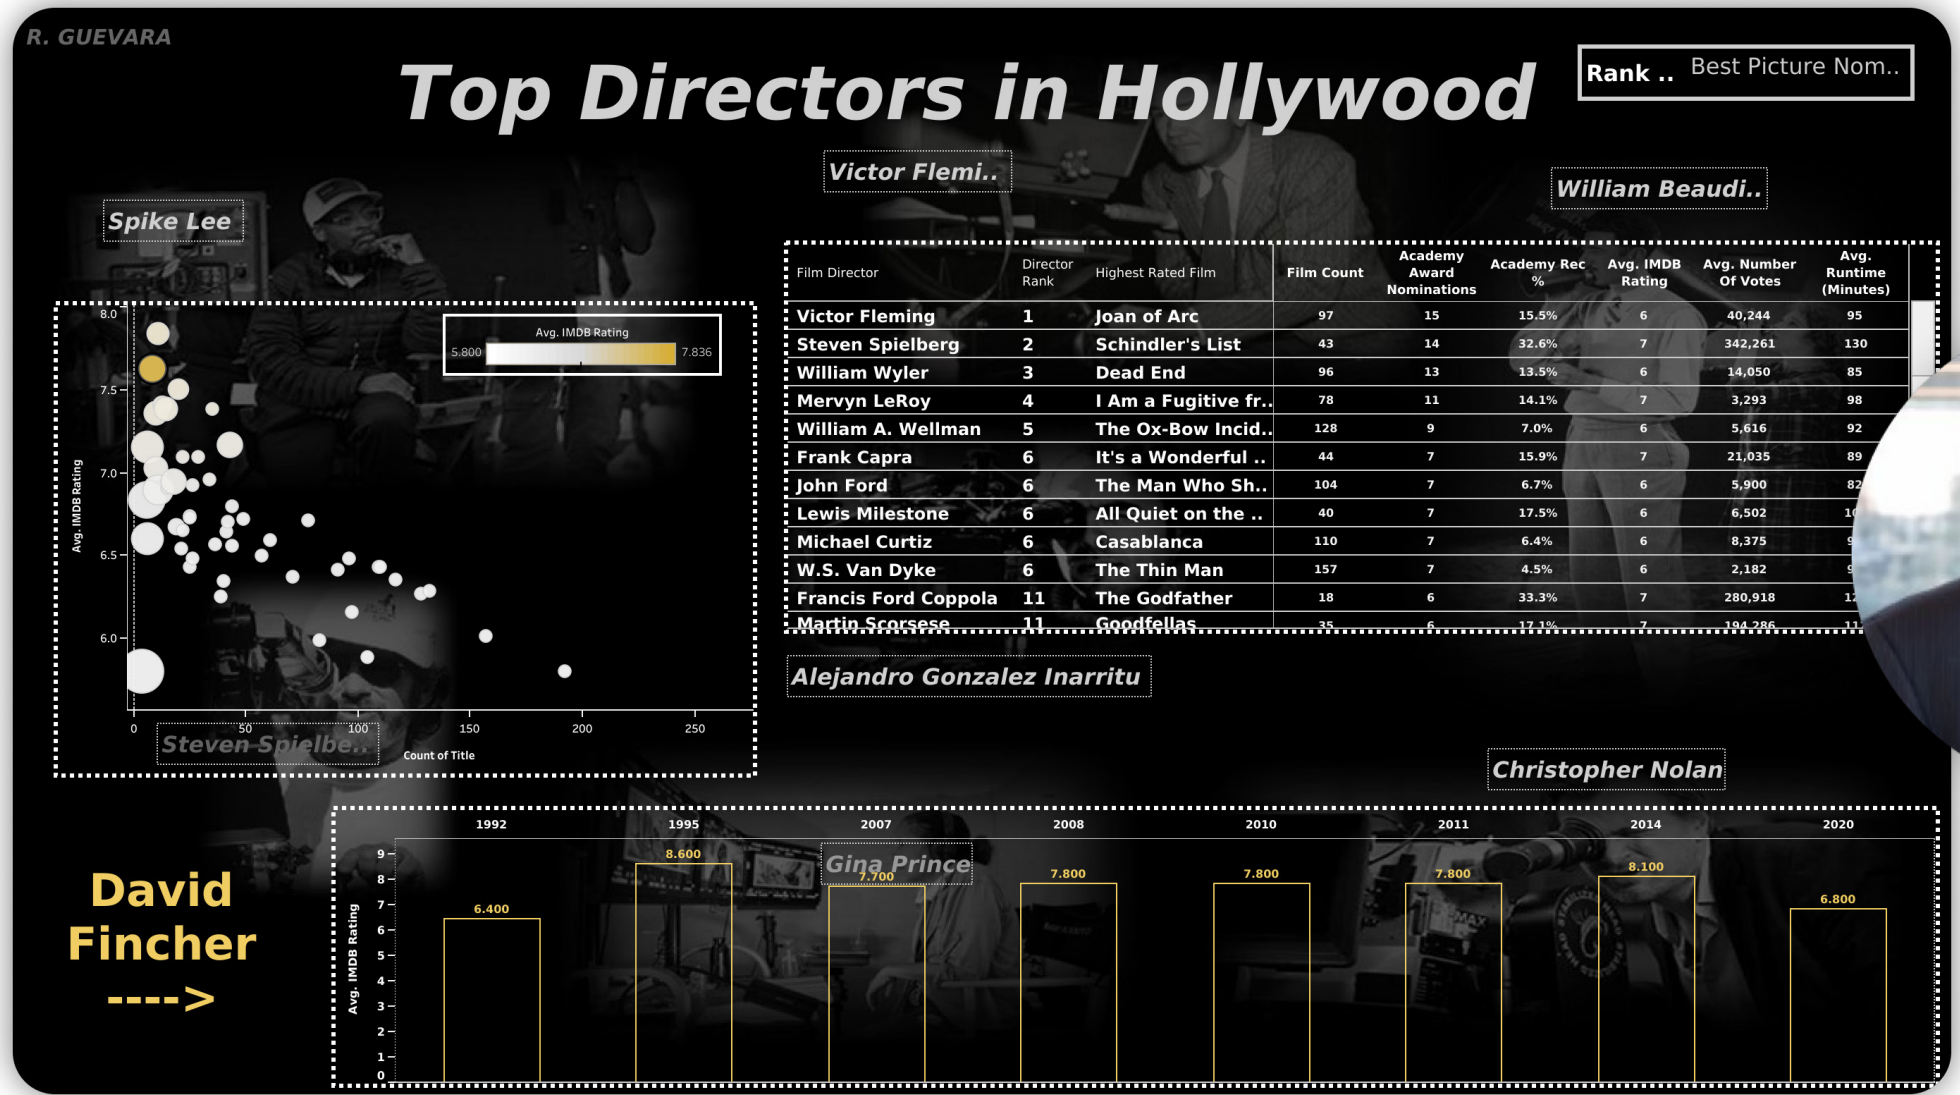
R. GUEVARA

Top Directors in Hollywood

Rank .. Best Picture Nom..

Victor Flemi..

William Beaudi..

Spike Lee

Avg. IMDB Rating

5.800 7.836

8.0
7.5
7.0
6.5
6.0

Avg. IMDB Rating

0 50 100 150 200 250

Count of Title

Steven Spielbe..

| Film Director | Director Rank | Highest Rated Film | Film Count | Academy Award Nominations | Academy Rec % | Avg. IMDB Rating | Avg. Number Of Votes | Avg. Runtime (Minutes) |
|---|---|---|---|---|---|---|---|---|
| Victor Fleming | 1 | Joan of Arc | 97 | 15 | 15.5% | 6 | 40,244 | 95 |
| Steven Spielberg | 2 | Schindler's List | 43 | 14 | 32.6% | 7 | 342,261 | 130 |
| William Wyler | 3 | Dead End | 96 | 13 | 13.5% | 6 | 14,050 | 85 |
| Mervyn LeRoy | 4 | I Am a Fugitive fr.. | 78 | 11 | 14.1% | 7 | 3,293 | 98 |
| William A. Wellman | 5 | The Ox-Bow Incid.. | 128 | 9 | 7.0% | 6 | 5,616 | 92 |
| Frank Capra | 6 | It's a Wonderful .. | 44 | 7 | 15.9% | 7 | 21,035 | 89 |
| John Ford | 6 | The Man Who Sh.. | 104 | 7 | 6.7% | 6 | 5,900 | 82 |
| Lewis Milestone | 6 | All Quiet on the .. | 40 | 7 | 17.5% | 6 | 6,502 | 1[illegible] |
| Michael Curtiz | 6 | Casablanca | 110 | 7 | 6.4% | 6 | 8,375 | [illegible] |
| W.S. Van Dyke | 6 | The Thin Man | 157 | 7 | 4.5% | 6 | 2,182 | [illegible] |
| Francis Ford Coppola | 11 | The Godfather | 18 | 6 | 33.3% | 7 | 280,918 | 1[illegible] |
| Martin Scorsese | 11 | Goodfellas | 35 | 6 | 17.1% | 7 | 194,286 | 1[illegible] |

Alejandro Gonzalez Inarritu

Christopher Nolan

David Fincher ---->

Gina Prince

1992 1995 2007 2008 2010 2011 2014 2020

6.400 8.600 7.700 7.800 7.800 7.800 8.100 6.800

Avg. IMDB Rating

9 8 7 6 5 4 3 2 1 0